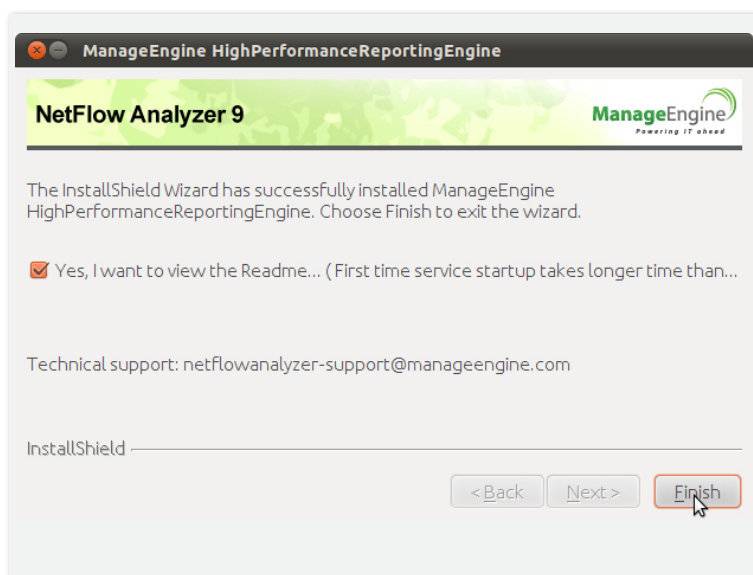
ManageEngine HighPerformanceReportingEngine

NetFlow Analyzer 9

ManageEngine
Powering IT ahead

The InstallShield Wizard has successfully installed ManageEngine HighPerformanceReportingEngine. Choose Finish to exit the wizard.

Yes, I want to view the Readme... ( First time service startup takes longer time than...

Technical support: netflowanalyzer-support@manageengine.com

InstallShield

< Back
Next >
Finish